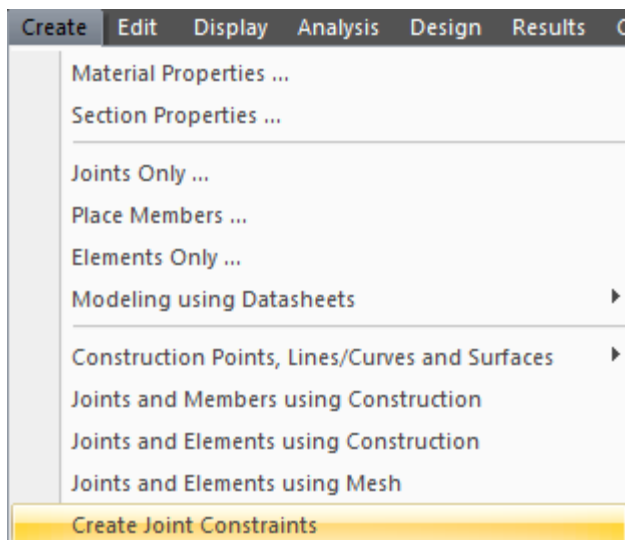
Create Edit Display Analysis Design Results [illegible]

Material Properties ...
Section Properties ...

Joints Only ...
Place Members ...
Elements Only ...
Modeling using Datasheets

Construction Points, Lines/Curves and Surfaces
Joints and Members using Construction
Joints and Elements using Construction
Joints and Elements using Mesh
Create Joint Constraints